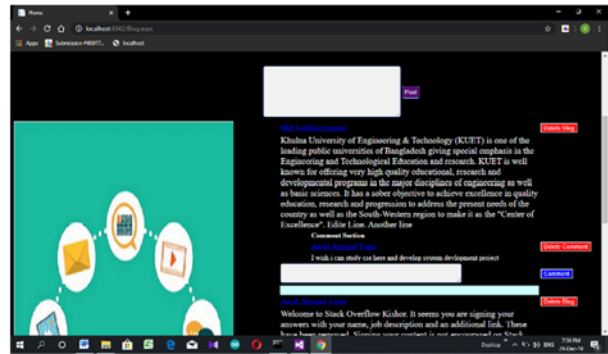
Home
localhost:63342/Blog.aspx
Apps Subscriptions ProBIT... localhost

Post

Md Ariful Islam
Delete Blog
Khulna University of Engineering & Technology (KUET) is one of the leading public universities of Bangladesh giving special emphasis in the Engineering and Technological Education and research. KUET is well known for offering very high quality educational, research and developmental programs in the major disciplines of engineering as well as basic sciences. It has a sober objective to achieve excellence in quality education, research and progression to address the present needs of the country as well as the South-Western regions to make it as the "Center of Excellence". Edite Line. Another line

Comment Section
Awal Ahmed Faisal
Delete Comment
I wish i can study cse here and develop system development project

Comment

Awal Ahmed Faisal
Delete Blog
Welcome to Stack Overflow Kishor. It seems you are signing your answers with your name, job description and an additional link. These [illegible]

Desktop
7:59 PM
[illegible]